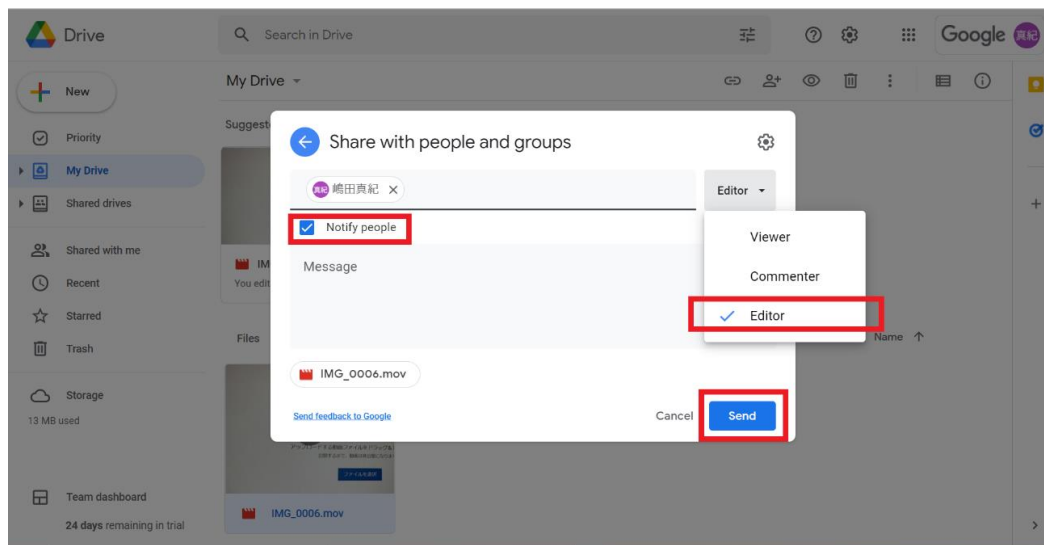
Drive

Search in Drive

Google 真紀

New

Priority

My Drive

Shared drives

Shared with me

Recent

Starred

Trash

Storage

13 MB used

Team dashboard

24 days remaining in trial

My Drive

Suggest

IM

You edit

Files

IMG_0006.mov

Name ↑

Share with people and groups

真紀 嶋田真紀 ×

Editor

Notify people

Message

Viewer

Commenter

Editor

IMG_0006.mov

Send feedback to Google

Cancel

Send